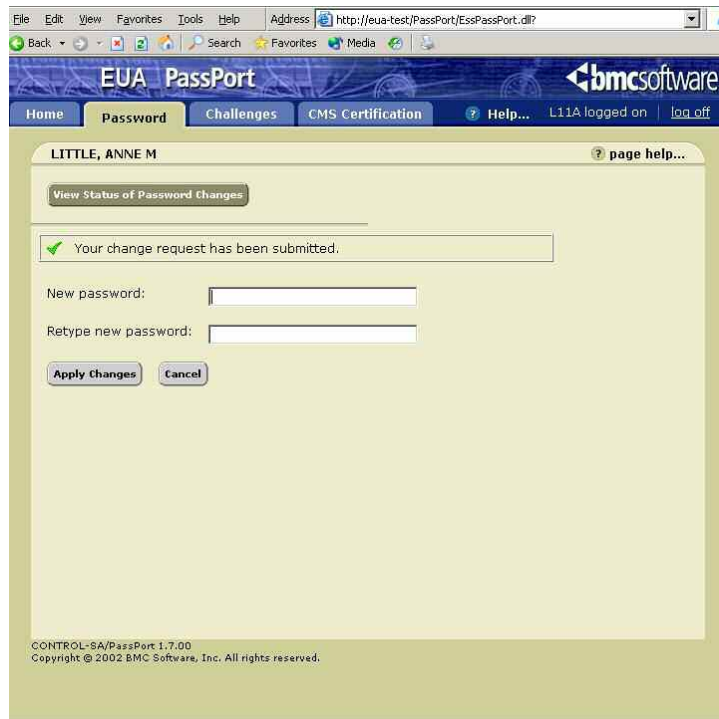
File Edit View Favorites Tools Help
Address http://eua-test/PassPort/EssPassPort.dll?
Back Search Favorites Media

EUA PassPort
bmcsoftware

Home Password Challenges CMS Certification Help... L11A logged on | log off

LITTLE, ANNE M
page help...

View Status of Password Changes

Your change request has been submitted.

New password:

Retype new password:

Apply Changes Cancel

CONTROL-SA/PassPort 1.7.00
Copyright © 2002 BMC Software, Inc. All rights reserved.